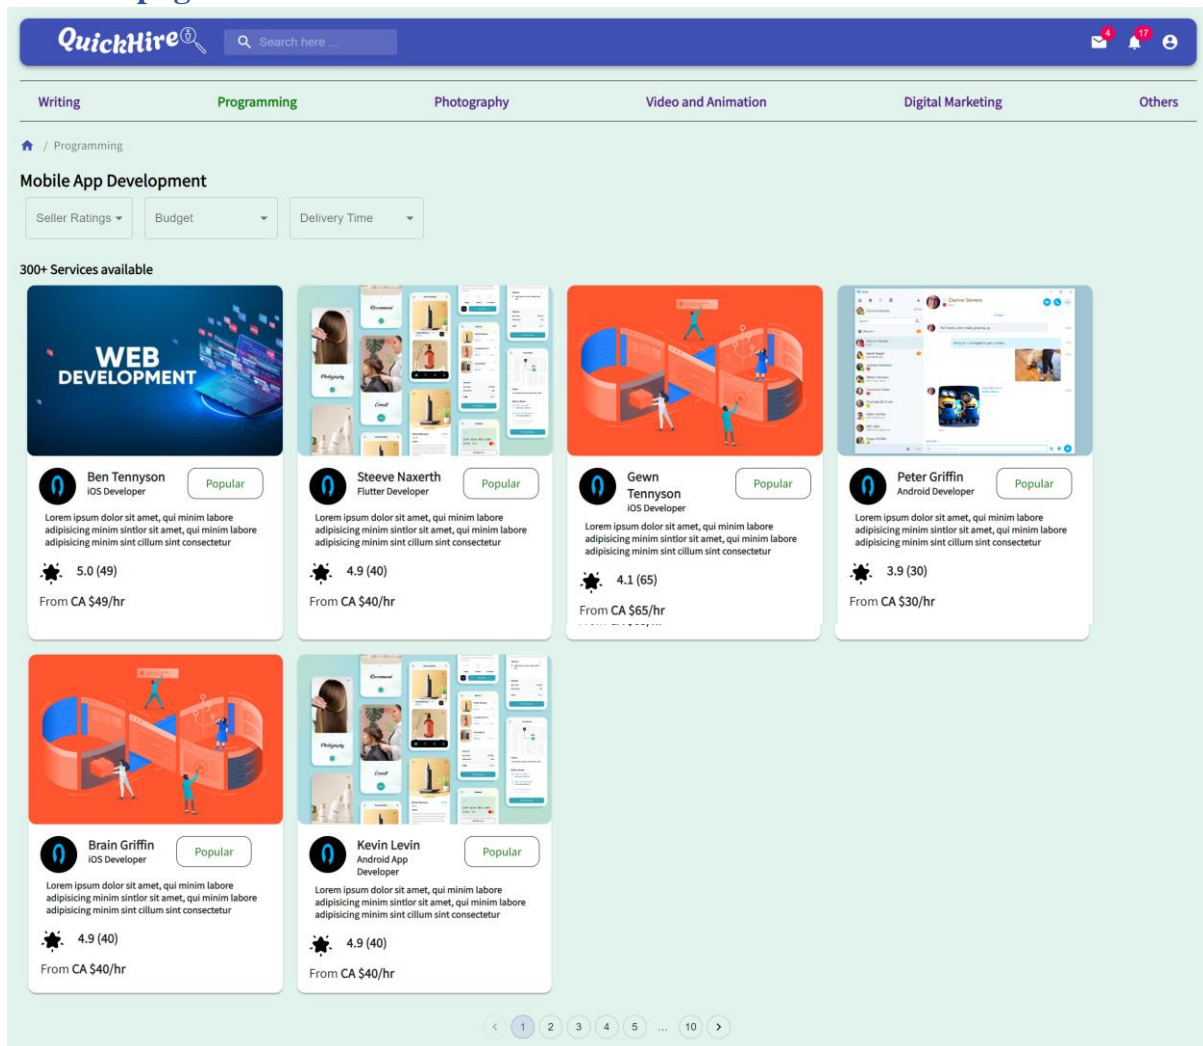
QuickHire

Search here ...

4 17

Writing Programming Photography Video and Animation Digital Marketing Others

/ Programming

Mobile App Development

Seller Ratings Budget Delivery Time

300+ Services available

WEB DEVELOPMENT

Ben Tennyson
iOS Developer
Popular
Lorem ipsum dolor sit amet, qui minim labore adipisicing minim sintlor sit amet, qui minim labore adipisicing minim sint cillum sint consectetur
5.0 (49)
From CA $49/hr

Steeve Naxerth
Flutter Developer
Popular
Lorem ipsum dolor sit amet, qui minim labore adipisicing minim sintlor sit amet, qui minim labore adipisicing minim sint cillum sint consectetur
4.9 (40)
From CA $40/hr

Gewn Tennyson
iOS Developer
Popular
Lorem ipsum dolor sit amet, qui minim labore adipisicing minim sintlor sit amet, qui minim labore adipisicing minim sint cillum sint consectetur
4.1 (65)
From CA $65/hr

Peter Griffin
Android Developer
Popular
Lorem ipsum dolor sit amet, qui minim labore adipisicing minim sintlor sit amet, qui minim labore adipisicing minim sint cillum sint consectetur
3.9 (30)
From CA $30/hr

Brain Griffin
iOS Developer
Popular
Lorem ipsum dolor sit amet, qui minim labore adipisicing minim sintlor sit amet, qui minim labore adipisicing minim sint cillum sint consectetur
4.9 (40)
From CA $40/hr

Kevin Levin
Android App Developer
Popular
Lorem ipsum dolor sit amet, qui minim labore adipisicing minim sintlor sit amet, qui minim labore adipisicing minim sint cillum sint consectetur
4.9 (40)
From CA $40/hr

< 1 2 3 4 5 ... 10 >